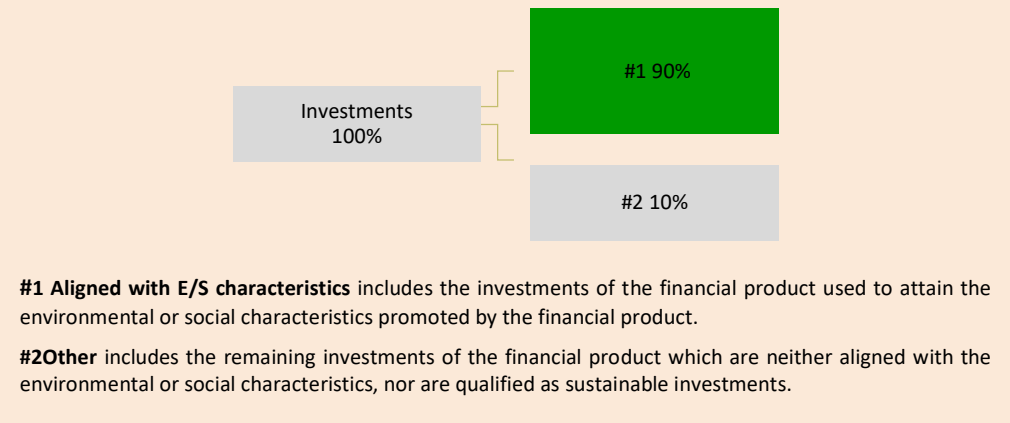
Investments
100%

#1 90%

#2 10%

**#1 Aligned with E/S characteristics** includes the investments of the financial product used to attain the environmental or social characteristics promoted by the financial product.

**#2Other** includes the remaining investments of the financial product which are neither aligned with the environmental or social characteristics, nor are qualified as sustainable investments.